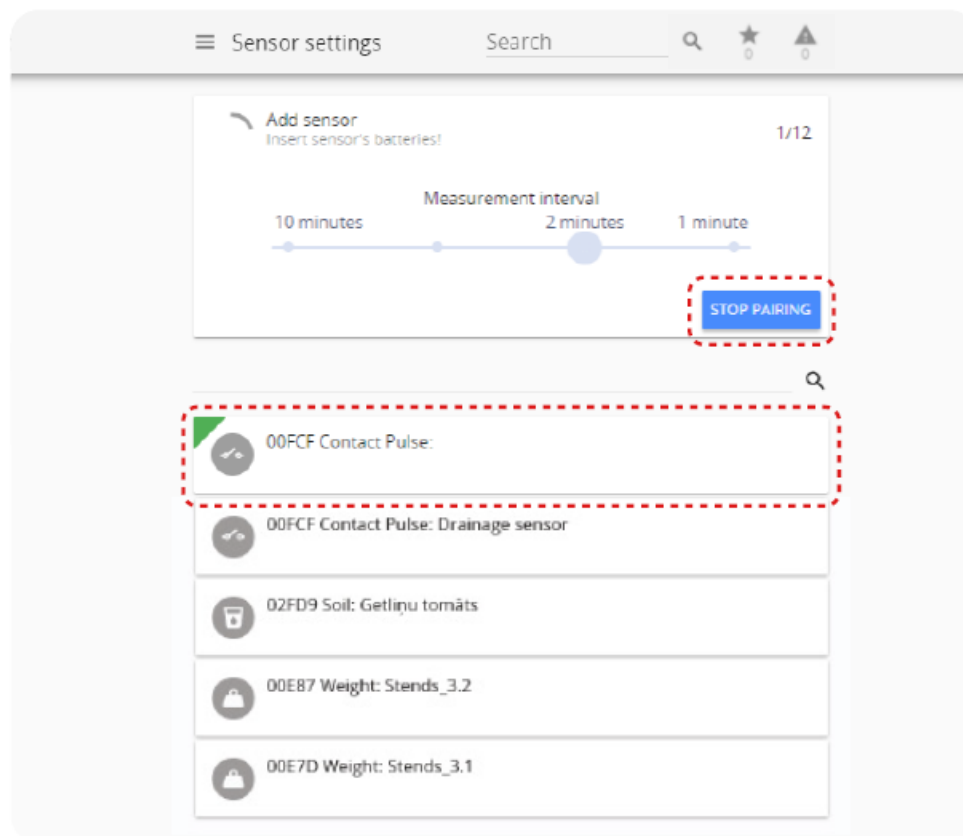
Sensor settings Search

0 0

Add sensor
Insert sensor's batteries!

1/12

Measurement interval

10 minutes 2 minutes 1 minute

STOP PAIRING

00FCF Contact Pulse:

00FCF Contact Pulse: Drainage sensor

02FD9 Soil: Getliņu tomāts

00E87 Weight: Stends_3.2

00E7D Weight: Stends_3.1